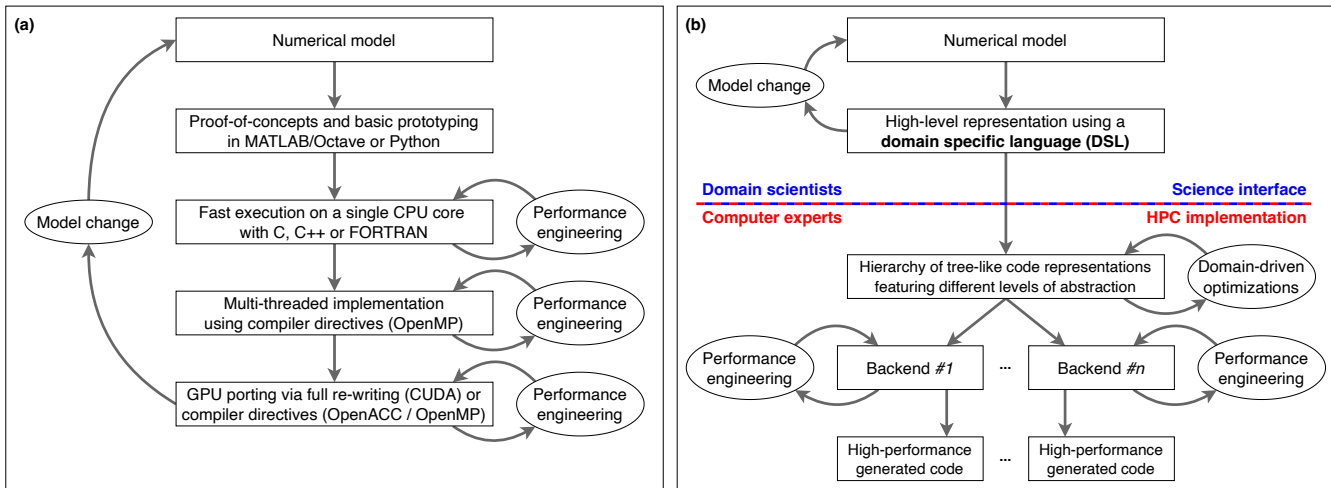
(a)

Numerical model

Proof-of-concepts and basic prototyping in MATLAB/Octave or Python

Fast execution on a single CPU core with C, C++ or FORTRAN

Performance engineering

Model change

Multi-threaded implementation using compiler directives (OpenMP)

Performance engineering

GPU porting via full re-writing (CUDA) or compiler directives (OpenACC / OpenMP)

Performance engineering

(b)

Numerical model

Model change

High-level representation using a **domain specific language (DSL)**

Domain scientists

Science interface

Computer experts

HPC implementation

Hierarchy of tree-like code representations featuring different levels of abstraction

Domain-driven optimizations

Performance engineering

Backend *#1*

...

Backend *#n*

Performance engineering

High-performance generated code

...

High-performance generated code